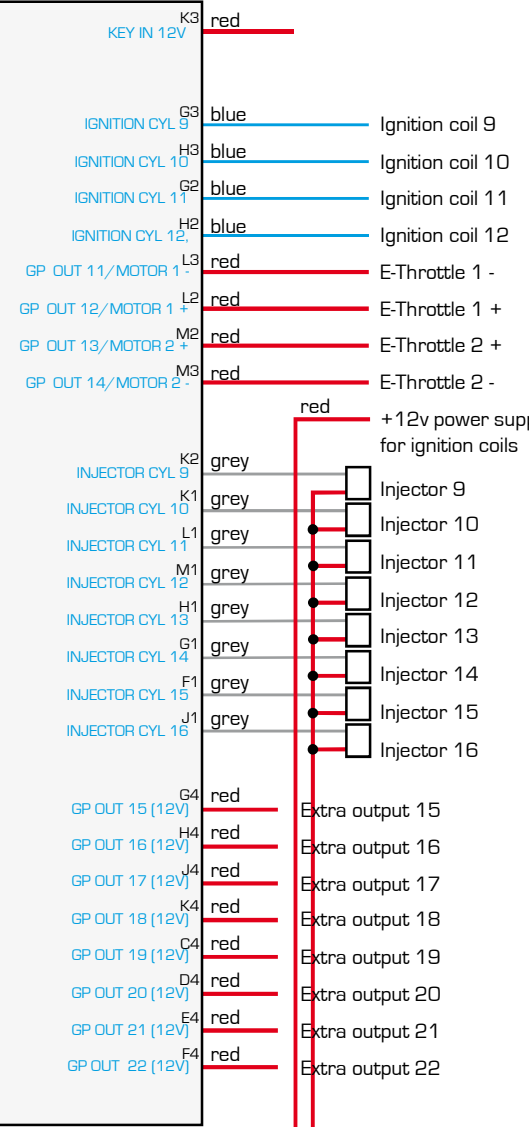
K3 KEY IN 12V red

G3 IGNITION CYL 9 blue Ignition coil 9
H3 IGNITION CYL 10 blue Ignition coil 10
G2 IGNITION CYL 11 blue Ignition coil 11
H2 IGNITION CYL 12, blue Ignition coil 12
L3 GP OUT 11/MOTOR 1 - red E-Throttle 1 -
L2 GP OUT 12/MOTOR 1 + red E-Throttle 1 +
M2 GP OUT 13/MOTOR 2 + red E-Throttle 2 +
M3 GP OUT 14/MOTOR 2 - red E-Throttle 2 -

red +12v power supp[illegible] for ignition coils

K2 INJECTOR CYL 9 grey Injector 9
K1 INJECTOR CYL 10 grey Injector 10
L1 INJECTOR CYL 11 grey Injector 11
M1 INJECTOR CYL 12 grey Injector 12
H1 INJECTOR CYL 13 grey Injector 13
G1 INJECTOR CYL 14 grey Injector 14
F1 INJECTOR CYL 15 grey Injector 15
J1 INJECTOR CYL 16 grey Injector 16

G4 GP OUT 15 (12V) red Extra output 15
H4 GP OUT 16 (12V) red Extra output 16
J4 GP OUT 17 (12V) red Extra output 17
K4 GP OUT 18 (12V) red Extra output 18
C4 GP OUT 19 (12V) red Extra output 19
D4 GP OUT 20 (12V) red Extra output 20
E4 GP OUT 21 (12V) red Extra output 21
F4 GP OUT 22 (12V) red Extra output 22